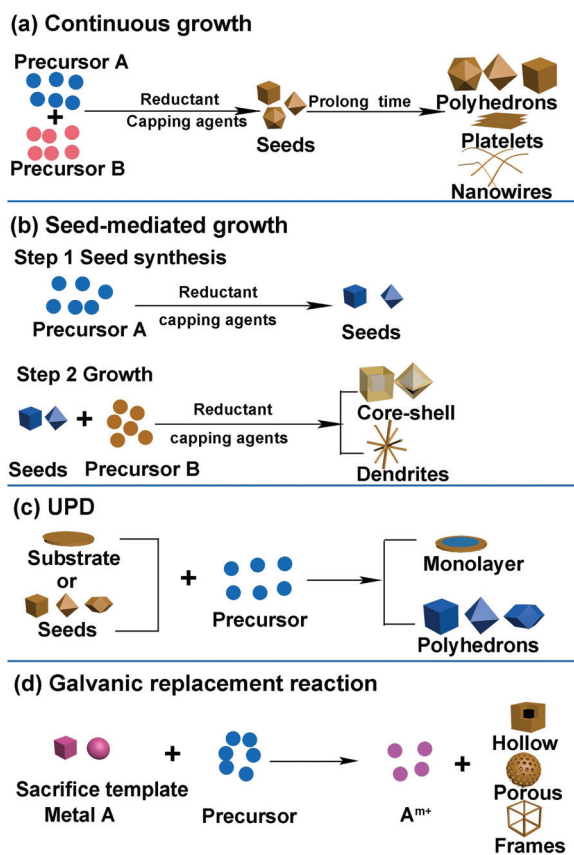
(a) Continuous growth

Precursor A
+
Precursor B
Reductant
Capping agents
Seeds
Prolong time
Polyhedrons
Platelets
Nanowires

(b) Seed-mediated growth

Step 1 Seed synthesis
Precursor A
Reductant
capping agents
Seeds

Step 2 Growth
Seeds + Precursor B
Reductant
capping agents
Core-shell
Dendrites

(c) UPD

Substrate
or
Seeds
+
Precursor
Monolayer
Polyhedrons

(d) Galvanic replacement reaction

Sacrifice template
Metal A
+
Precursor
$A^{m+}$
+
Hollow
Porous
Frames